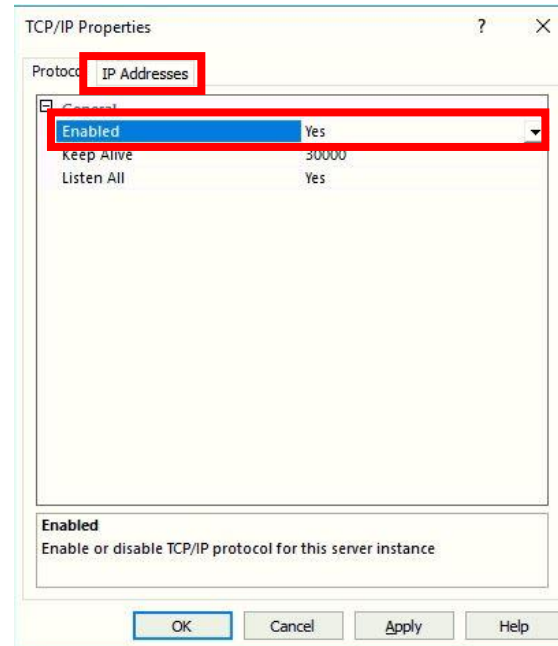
TCP/IP Properties ? ×

Protoco IP Addresses

General

| | |
|---|---|
| Enabled | Yes |
| Keep Alive | 30000 |
| Listen All | Yes |

Enabled
Enable or disable TCP/IP protocol for this server instance

OK Cancel Apply Help